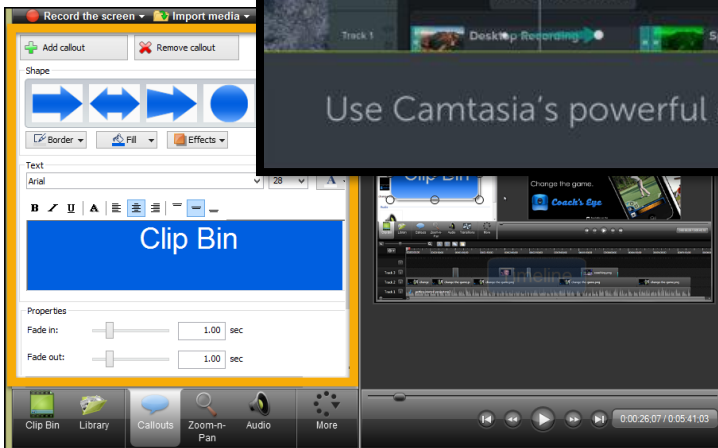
Record the screen ▾ Import media ▾

Add callout

Remove callout

Shape

Border ▾ Fill ▾ Effects ▾

Text

Arial

28

B I U A

Clip Bin

Properties

Fade in: 1.00 sec

Fade out: 1.00 sec

Clip Bin Library Callouts Zoom-n-Pan Audio More

Track 1 Desktop Recording

Use Camtasia's powerful

Clip Bin

Change the game.

Coach's Eye

0:00:26;07 / 0:05:41;03